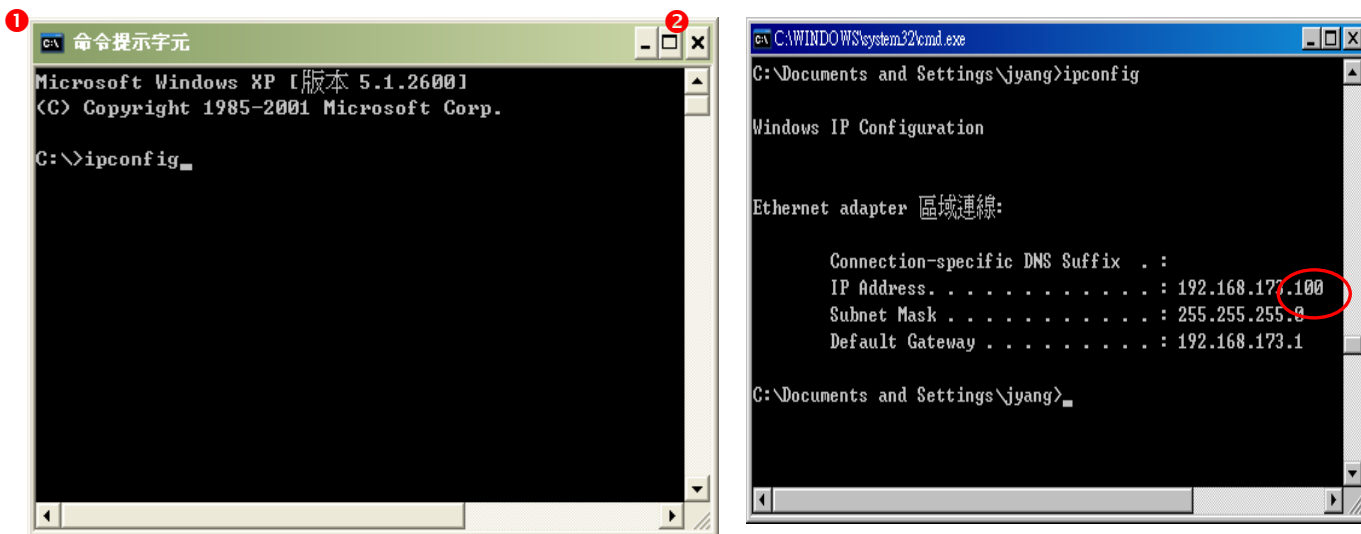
1

命令提示字元

2

Microsoft Windows XP [版本 5.1.2600]
(C) Copyright 1985-2001 Microsoft Corp.

C:\>ipconfig_

C:\WINDOWS\system32\cmd.exe

C:\Documents and Settings\jyang>ipconfig

Windows IP Configuration

Ethernet adapter 區域連線:

Connection-specific DNS Suffix . :
IP Address. . . . . . . . . . . . : 192.168.173.100
Subnet Mask . . . . . . . . . . . : 255.255.255.0
Default Gateway . . . . . . . . . : 192.168.173.1

C:\Documents and Settings\jyang>_